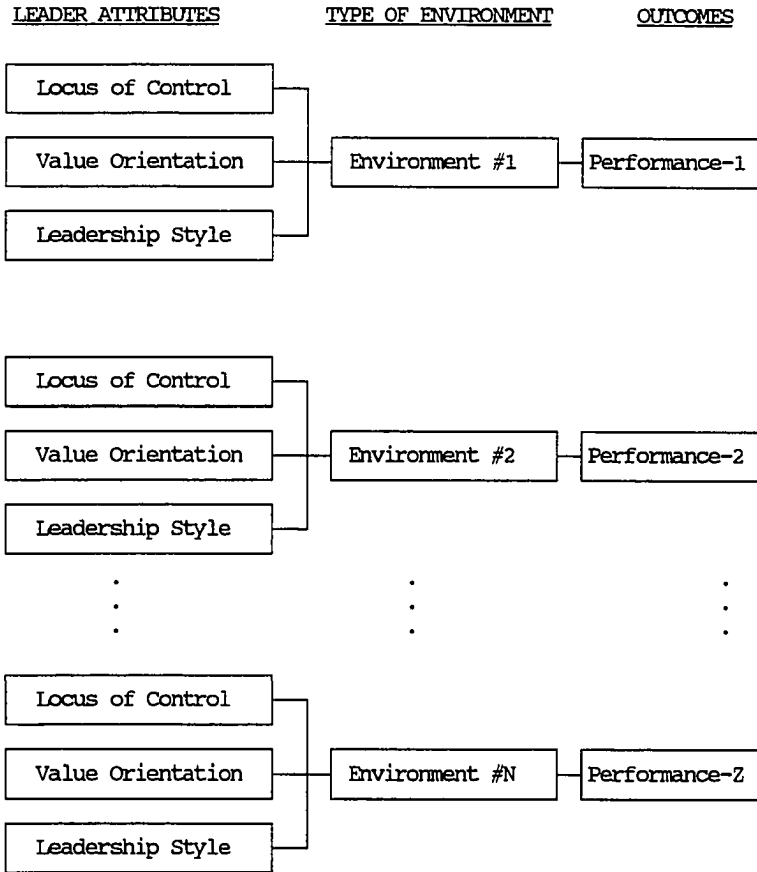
LEADER ATTRIBUTES

TYPE OF ENVIRONMENT

OUTCOMES

Locus of Control

Value Orientation

Leadership Style

Environment #1

Performance-1

Locus of Control

Value Orientation

Leadership Style

Environment #2

Performance-2

Locus of Control

Value Orientation

Leadership Style

Environment #N

Performance-Z